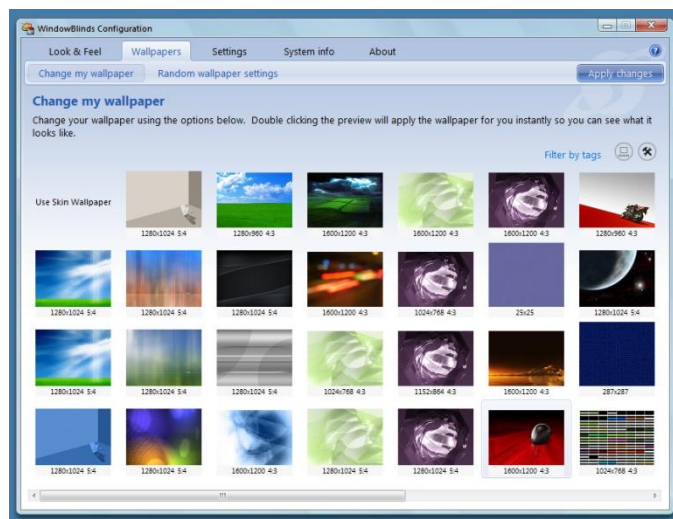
WindowBlinds Configuration

Look & Feel | Wallpapers | Settings | System info | About

Change my wallpaper | Random wallpaper settings | Apply changes

Change my wallpaper

Change your wallpaper using the options below. Double clicking the preview will apply the wallpaper for you instantly so you can see what it looks like.

Filter by tags

Use Skin Wallpaper

1280x1024 5:4
1280x960 4:3
1600x1200 4:3
1600x1200 4:3
1600x1200 4:3
1280x960 4:3

1280x1024 5:4
1280x1024 5:4
1280x1024 5:4
1600x1200 4:3
1024x768 4:3
25x25
1280x1024 5:4

1280x1024 5:4
1280x1024 5:4
1280x1024 5:4
1024x768 4:3
1152x864 4:3
1600x1200 4:3
287x287

1280x1024 5:4
1280x1024 5:4
1600x1200 4:3
1280x1024 5:4
1280x1024 5:4
1600x1200 4:3
1024x768 4:3